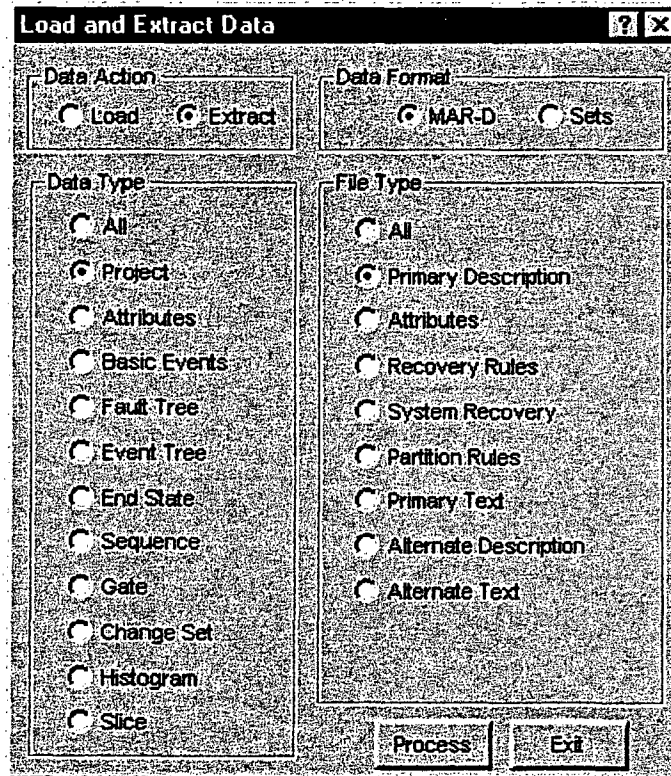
Load and Extract Data

?

X

Data Action

Load

Extract

Data Format

MAR-D

Sets

Data Type

All

Project

Attributes

Basic Events

Fault Tree

Event Tree

End State

Sequence

Gate

Change Set

Histogram

Slice

File Type

All

Primary Description

Attributes

Recovery Rules

System Recovery

Partition Rules

Primary Text

Alternate Description

Alternate Text

Process

Exit